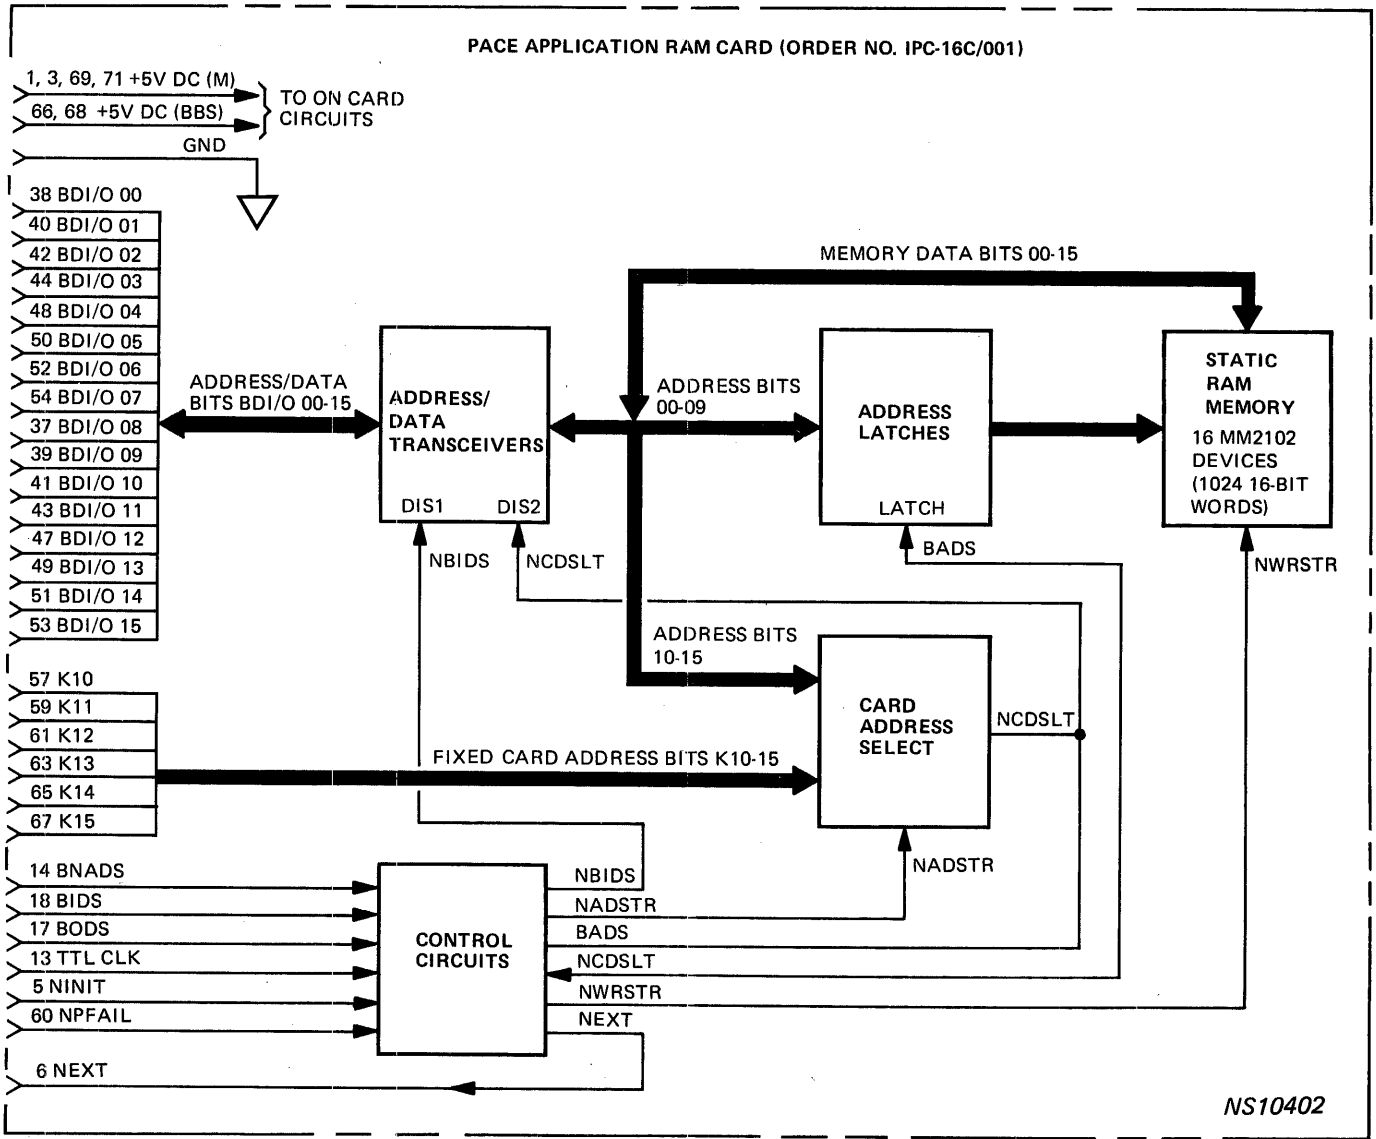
PACE APPLICATION RAM CARD (ORDER NO. IPC-16C/001)

1, 3, 69, 71 +5V DC (M)
66, 68 +5V DC (BBS)
TO ON CARD CIRCUITS
GND

38 BDI/O 00
40 BDI/O 01
42 BDI/O 02
44 BDI/O 03
48 BDI/O 04
50 BDI/O 05
52 BDI/O 06
54 BDI/O 07
37 BDI/O 08
39 BDI/O 09
41 BDI/O 10
43 BDI/O 11
47 BDI/O 12
49 BDI/O 13
51 BDI/O 14
53 BDI/O 15

ADDRESS/DATA BITS BDI/O 00-15

ADDRESS/ DATA TRANSCEIVERS
DIS1 DIS2

NBIDS
NCDSLT

MEMORY DATA BITS 00-15

ADDRESS BITS 00-09

ADDRESS LATCHES
LATCH
BADS

STATIC RAM MEMORY
16 MM2102 DEVICES (1024 16-BIT WORDS)

NWRSTR

ADDRESS BITS 10-15

CARD ADDRESS SELECT
NCDSLT

57 K10
59 K11
61 K12
63 K13
65 K14
67 K15

FIXED CARD ADDRESS BITS K10-15

NADSTR

14 BNADS
18 BIDS
17 BODS
13 TTL CLK
5 NINIT
60 NPFAIL

CONTROL CIRCUITS

NBIDS
NADSTR
BADS
NCDSLT
NWRSTR
NEXT

6 NEXT

NS10402